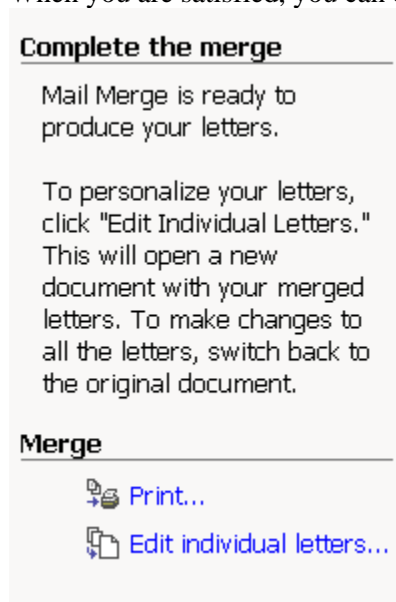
When you are satisfied, you can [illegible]

Complete the merge

Mail Merge is ready to produce your letters.

To personalize your letters, click "Edit Individual Letters." This will open a new document with your merged letters. To make changes to all the letters, switch back to the original document.

Merge

Print...

Edit individual letters...